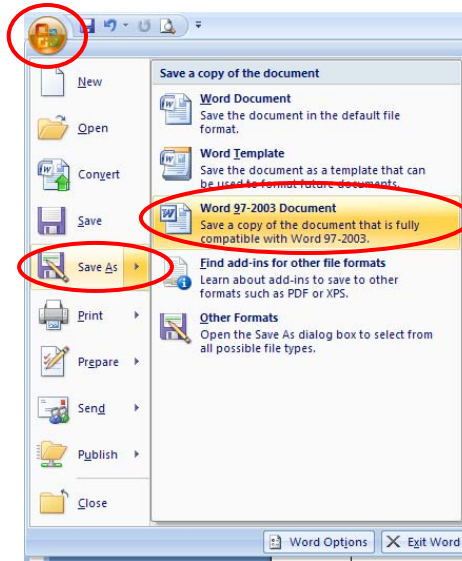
New

Open

Convert

Save

Save As

Print

Prepare

Send

Publish

Close

Save a copy of the document

Word Document
Save the document in the default file format.

Word Template
Save the document as a template that can be used to format future documents.

Word 97-2003 Document
Save a copy of the document that is fully compatible with Word 97-2003.

Find add-ins for other file formats
Learn about add-ins to save to other formats such as PDF or XPS.

Other Formats
Open the Save As dialog box to select from all possible file types.

Word Options

Exit Word